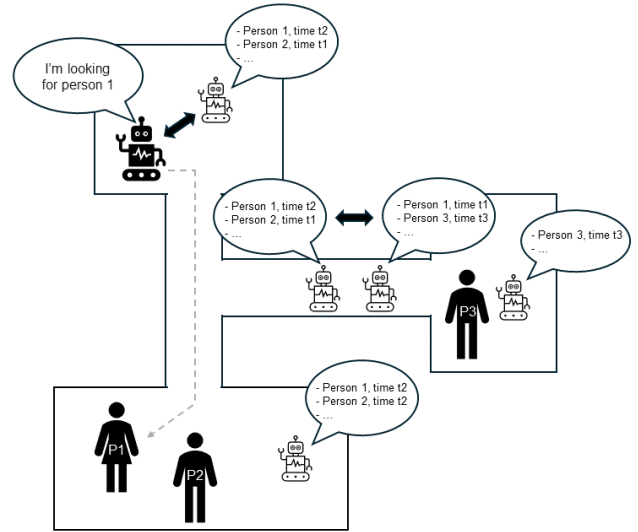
I'm looking for person 1

- Person 1, time t2
- Person 2, time t1
- ...

- Person 1, time t2
- Person 2, time t1
- ...

- Person 1, time t1
- Person 3, time t3
- ...

- Person 3, time t3
- ...

P3

- Person 1, time t2
- Person 2, time t2
- ...

P1

P2